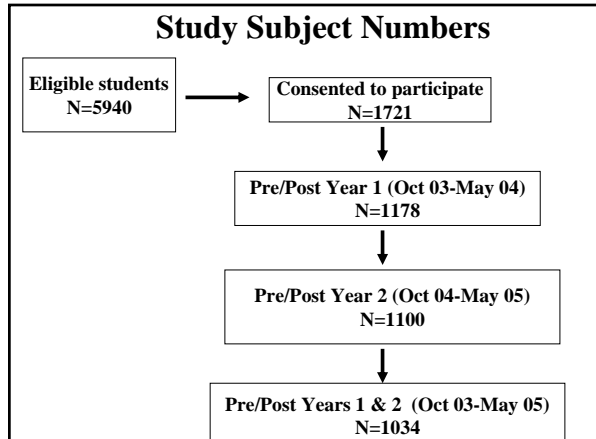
Study Subject Numbers

Eligible students
N=5940

Consented to participate
N=1721

Pre/Post Year 1 (Oct 03-May 04)
N=1178

Pre/Post Year 2 (Oct 04-May 05)
N=1100

Pre/Post Years 1 & 2 (Oct 03-May 05)
N=1034